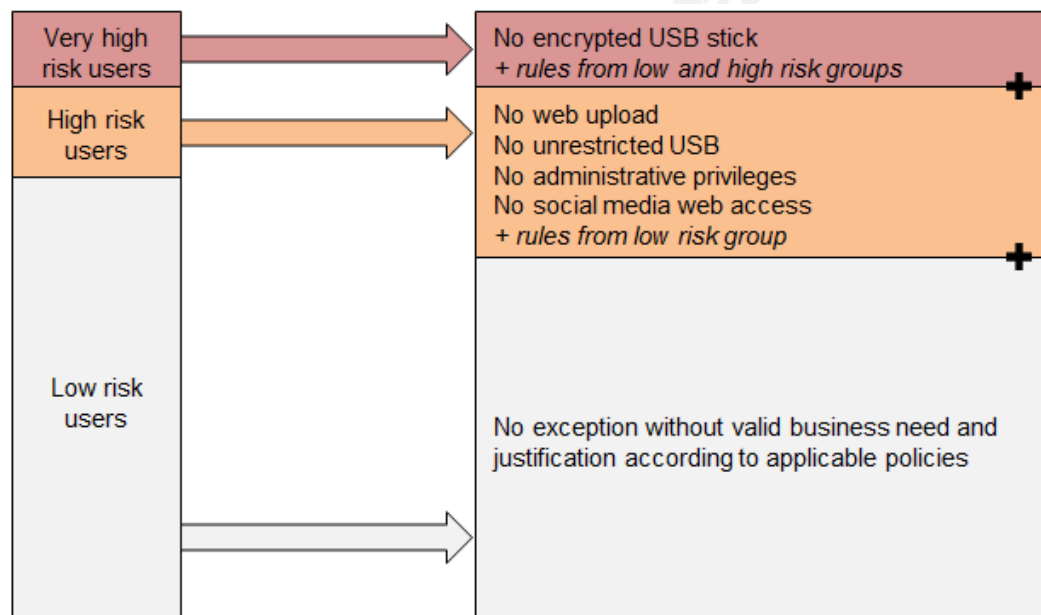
Very high risk users

No encrypted USB stick
+ rules from low and high risk groups

+

High risk users

No web upload
No unrestricted USB
No administrative privileges
No social media web access
+ rules from low risk group

+

Low risk users

No exception without valid business need and justification according to applicable policies